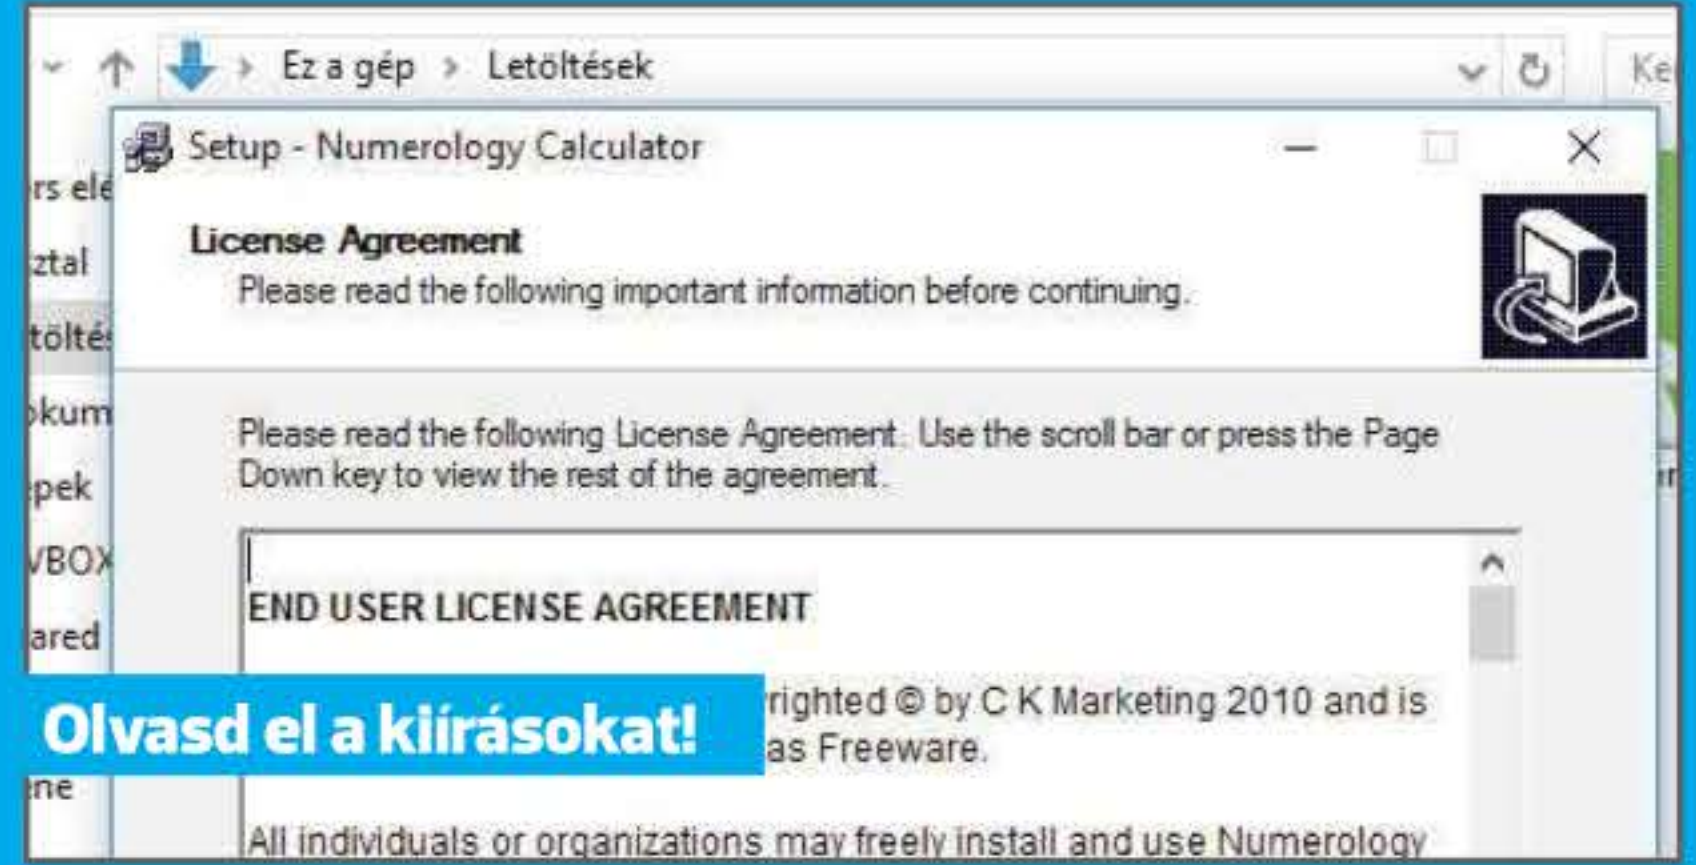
Ez a gép > Letöltések

Ke

rs elé

ztal

töltés

okum

pek

VBOX

ared

ne

Setup - Numerology Calculator

License Agreement

Please read the following important information before continuing.

Please read the following License Agreement. Use the scroll bar or press the Page Down key to view the rest of the agreement.

END USER LICENSE AGREEMENT

righted © by C K Marketing 2010 and is as Freeware.

All individuals or organizations may freely install and use Numerology

Olvasd el a kiírásokat!